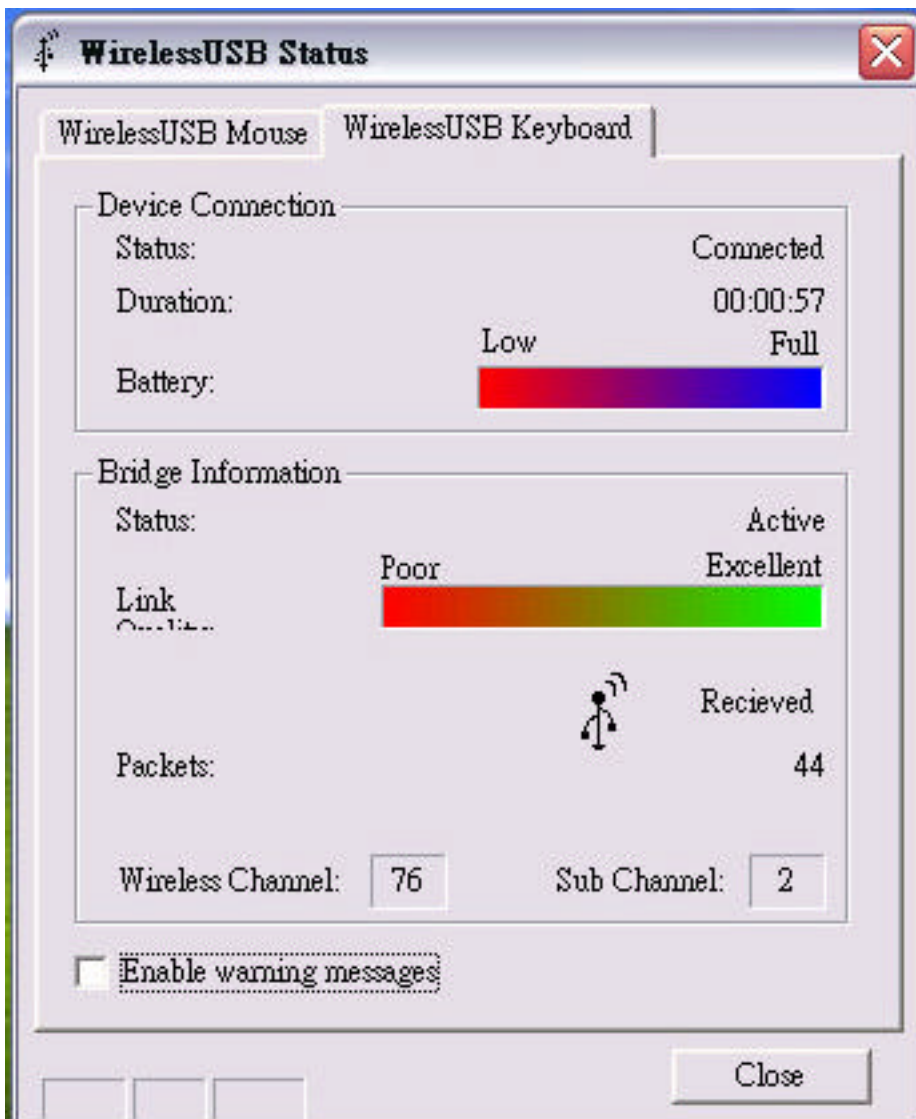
WirelessUSB Status

WirelessUSB Mouse

WirelessUSB Keyboard

Device Connection

Status: Connected

Duration: 00:00:57

Low Full

Battery:

Bridge Information

Status: Active

Poor Excellent

Link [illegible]

Recieved

Packets: 44

Wireless Channel: 76

Sub Channel: 2

Enable warning messages

Close